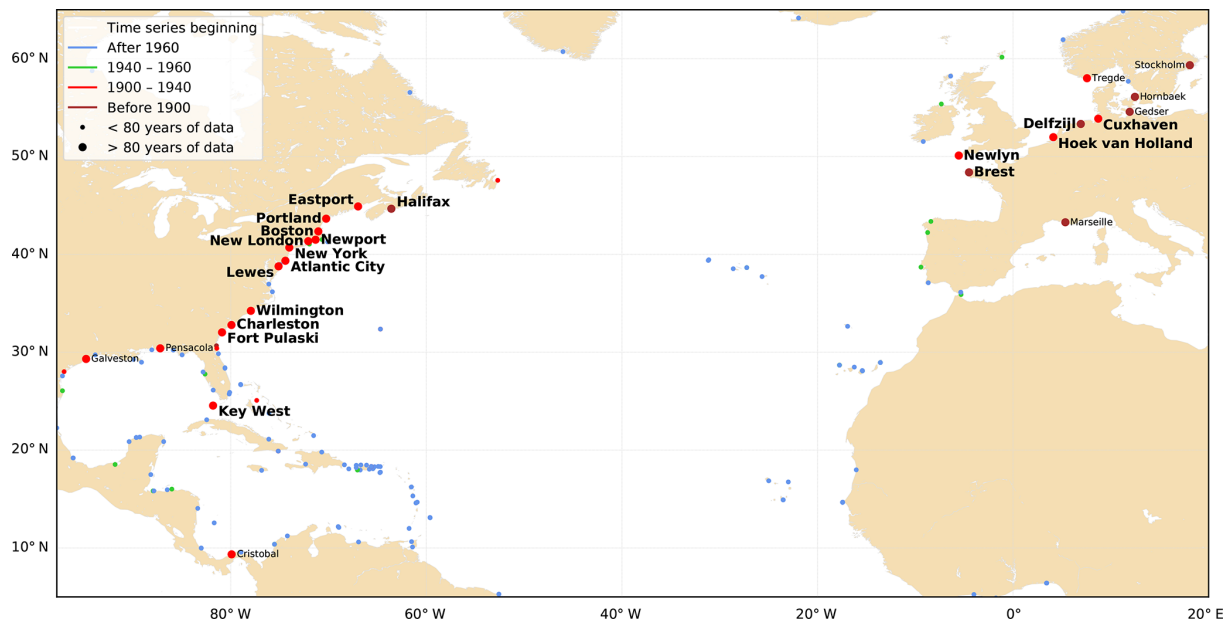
Time series beginning
After 1960
1940 – 1960
1900 – 1940
Before 1900
< 80 years of data
> 80 years of data

60° N
50° N
40° N
30° N
20° N
10° N

80° W
60° W
40° W
20° W
0°
20° E

Stockholm
Tregde
Hornbaek
Gedser
Delfzijl
Cuxhaven
Hoek van Holland
Newlyn
Brest
Marseille
Eastport
Halifax
Portland
Boston
New London
Newport
New York
Atlantic City
Lewes
Wilmington
Charleston
Fort Pulaski
Pensacola
Galveston
Key West
Cristobal